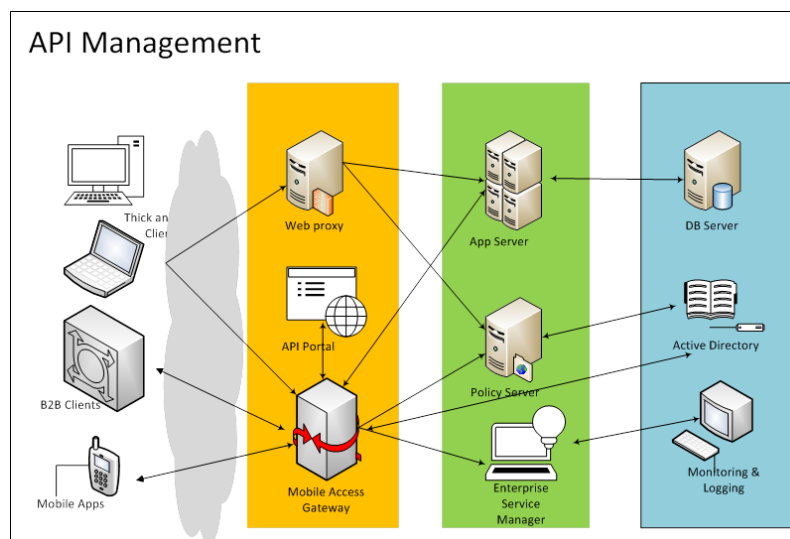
API Management

Thick an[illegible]
Clie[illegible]

B2B Clients

Mobile Apps

Web proxy

API Portal

Mobile Access Gateway

App Server

Policy Server

Enterprise Service Manager

DB Server

Active Directory

Monitoring & Logging